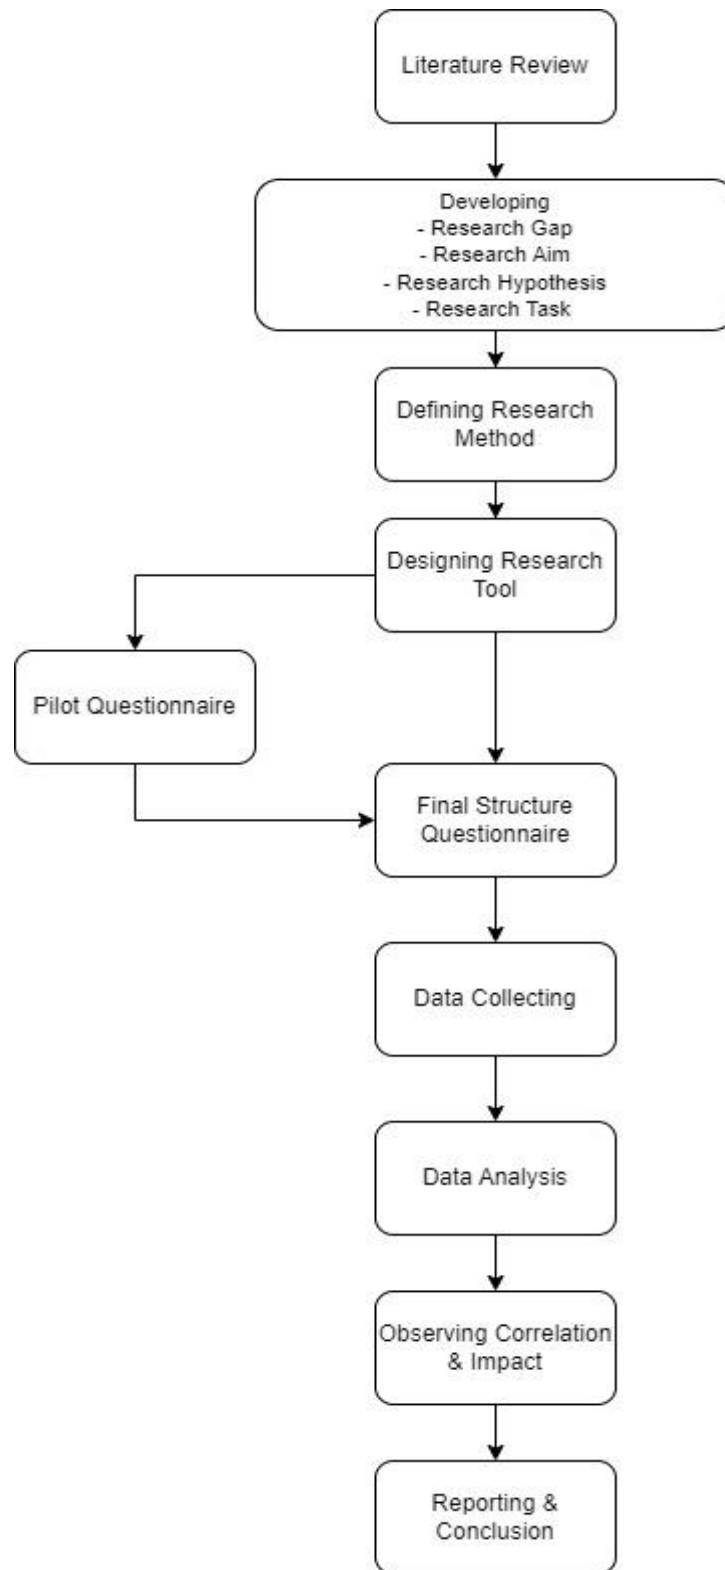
Literature Review

Developing
- Research Gap
- Research Aim
- Research Hypothesis
- Research Task

Defining Research Method

Designing Research Tool

Pilot Questionnaire

Final Structure Questionnaire

Data Collecting

Data Analysis

Observing Correlation & Impact

Reporting & Conclusion